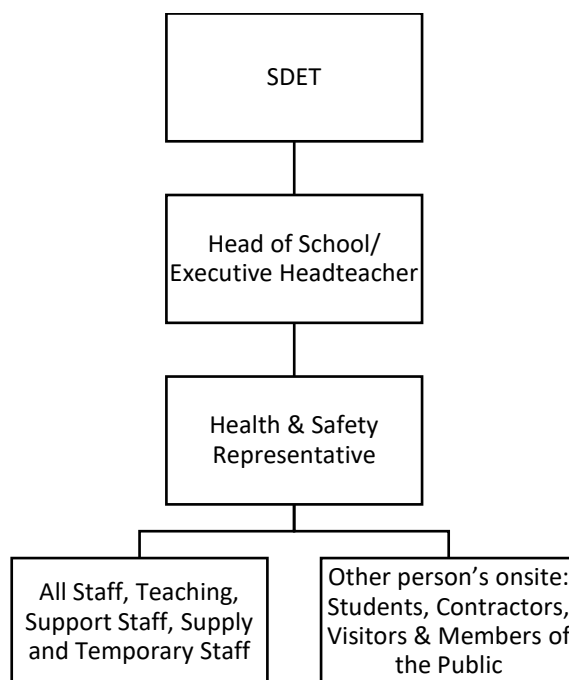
SDET

Head of School/ Executive Headteacher

Health & Safety Representative

All Staff, Teaching, Support Staff, Supply and Temporary Staff

Other person's onsite: Students, Contractors, Visitors & Members of the Public